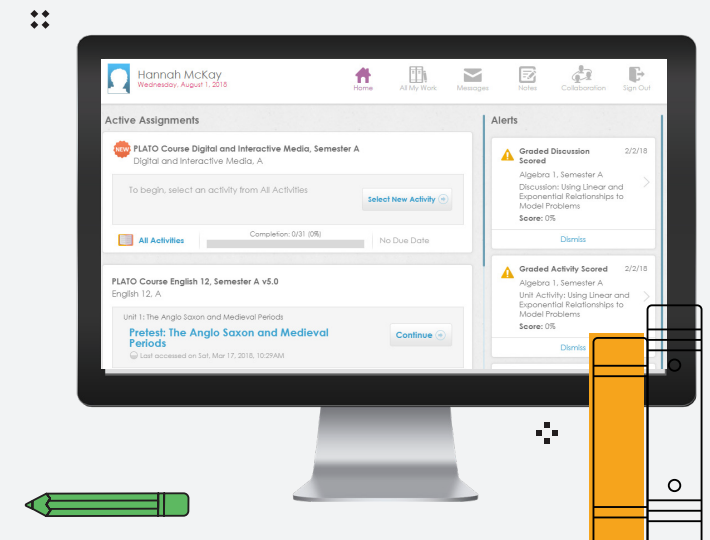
Hannah McKay
Wednesday, August 1, 2018

Home
All My Work
Messages
Notes
Collaboration
Sign Out

Active Assignments

NEW
PLATO Course Digital and Interactive Media, Semester A
Digital and Interactive Media, A

To begin, select an activity from All Activities

Select New Activity

All Activities
Completion: 0/31 (0%)
No Due Date

PLATO Course English 12, Semester A v5.0
English 12, A

Unit 1: The Anglo Saxon and Medieval Periods

Pretest: The Anglo Saxon and Medieval Periods

Continue

Last accessed on Sat, Mar 17, 2018, 10:29AM

Alerts

Graded Discussion Scored
2/2/18
Algebra 1, Semester A
Discussion: Using Linear and Exponential Relationships to Model Problems
Score: 0%
Dismiss

Graded Activity Scored
2/2/18
Algebra 1, Semester A
Unit Activity: Using Linear and Exponential Relationships to Model Problems
Score: 0%
Dismiss